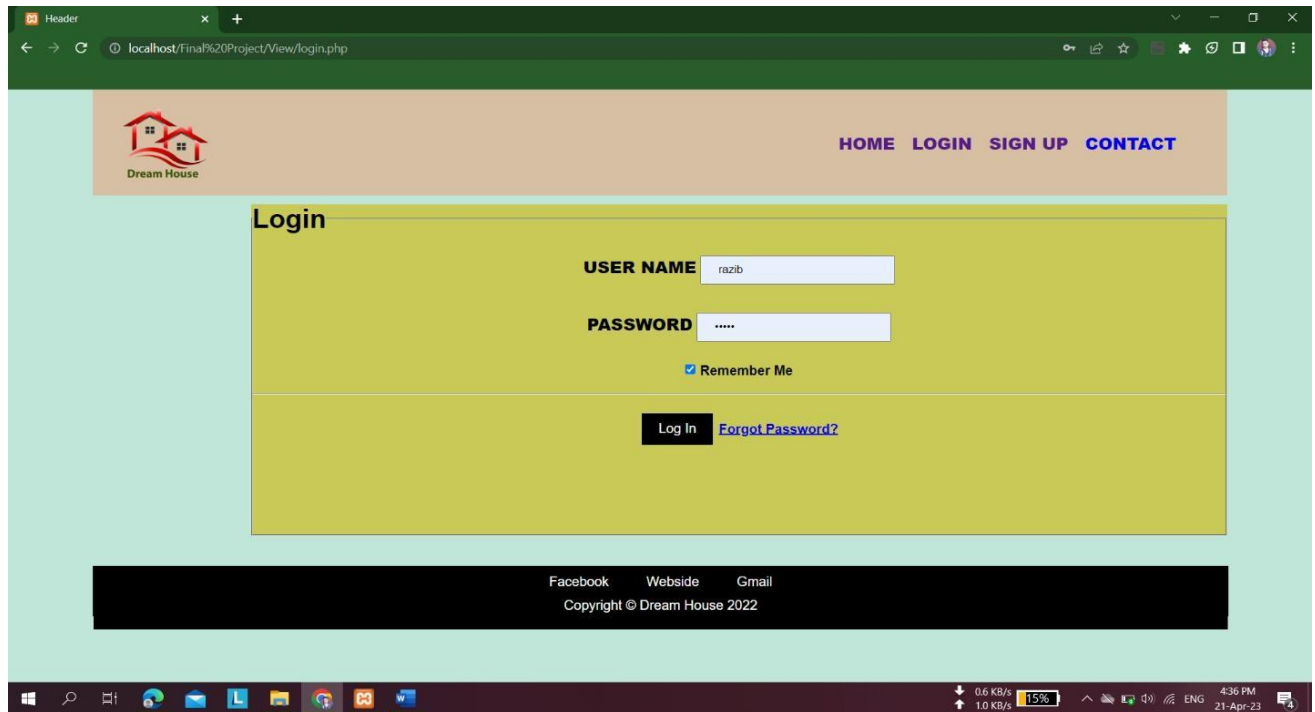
Header

localhost/Final%20Project/View/login.php

Dream House

HOME LOGIN SIGN UP CONTACT

Login

USER NAME razib

PASSWORD •••••

Remember Me

Log In Forgot Password?

Facebook Webside Gmail

Copyright © Dream House 2022

0.6 KB/s 1.0 KB/s 15% ENG 4:36 PM 21-Apr-23 4